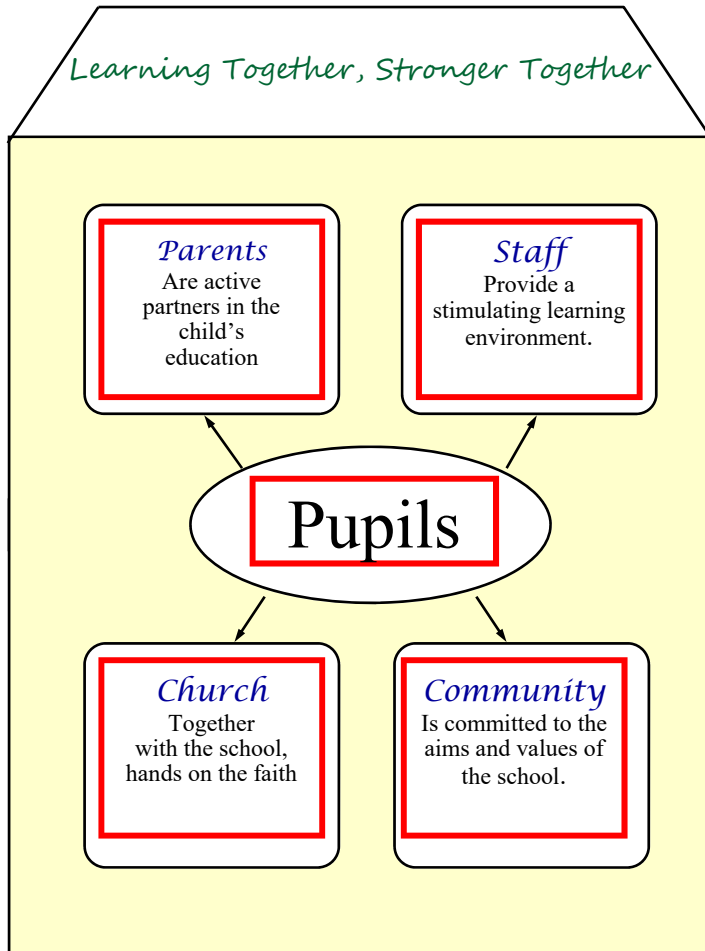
Learning Together, Stronger Together

Parents
Are active partners in the child's education

Staff
Provide a stimulating learning environment.

Pupils

Church
Together with the school, hands on the faith

Community
Is committed to the aims and values of the school.